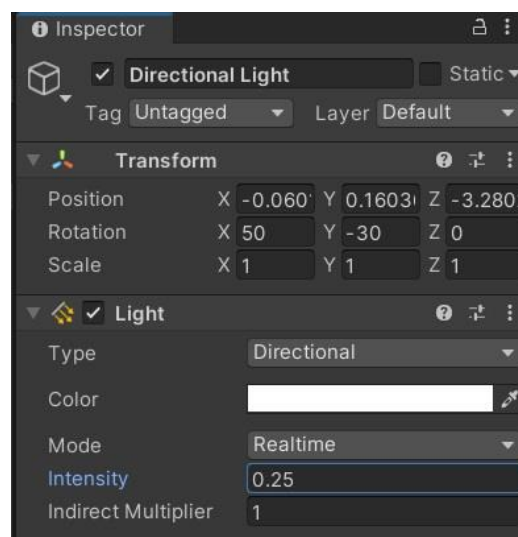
Inspector

Directional Light Static

Tag Untagged Layer Default

Transform

Position X -0.060 Y 0.1603 Z -3.280
Rotation X 50 Y -30 Z 0
Scale X 1 Y 1 Z 1

Light

Type Directional

Color

Mode Realtime

Intensity 0.25

Indirect Multiplier 1